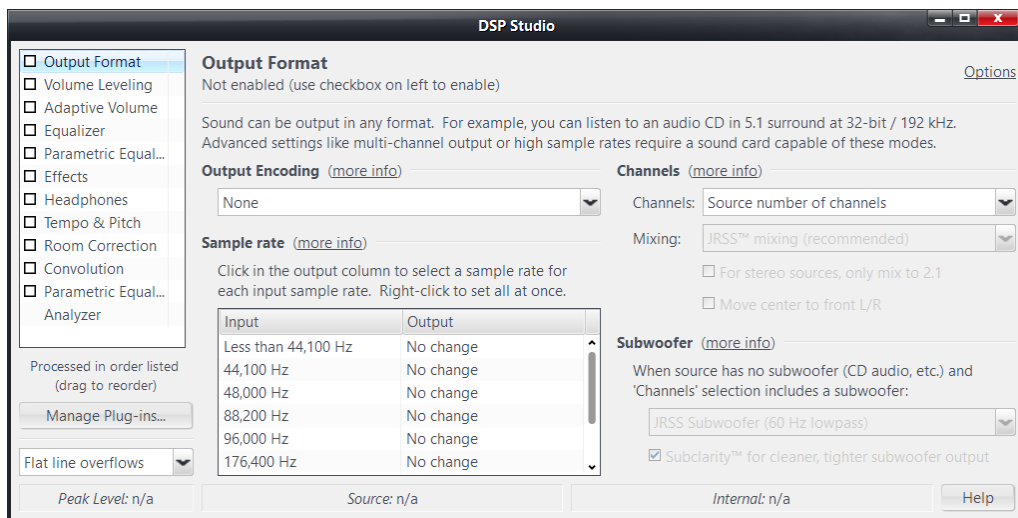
DSP Studio

Output Format
Volume Leveling
Adaptive Volume
Equalizer
Parametric Equal...
Effects
Headphones
Tempo & Pitch
Room Correction
Convolution
Parametric Equal...
Analyzer

Processed in order listed (drag to reorder)

Manage Plug-ins...

Flat line overflows

Output Format
Not enabled (use checkbox on left to enable)

Options

Sound can be output in any format. For example, you can listen to an audio CD in 5.1 surround at 32-bit / 192 kHz. Advanced settings like multi-channel output or high sample rates require a sound card capable of these modes.

Output Encoding (more info)

None

Sample rate (more info)

Click in the output column to select a sample rate for each input sample rate. Right-click to set all at once.

| Input | Output |
|---|---|
| Less than 44,100 Hz | No change |
| 44,100 Hz | No change |
| 48,000 Hz | No change |
| 88,200 Hz | No change |
| 96,000 Hz | No change |
| 176,400 Hz | No change |

Channels (more info)

Channels: Source number of channels

Mixing: JRSS™ mixing (recommended)

For stereo sources, only mix to 2.1

Move center to front L/R

Subwoofer (more info)

When source has no subwoofer (CD audio, etc.) and 'Channels' selection includes a subwoofer:

JRSS Subwoofer (60 Hz lowpass)

Subclarity™ for cleaner, tighter subwoofer output

Peak Level: n/a

Source: n/a

Internal: n/a

Help